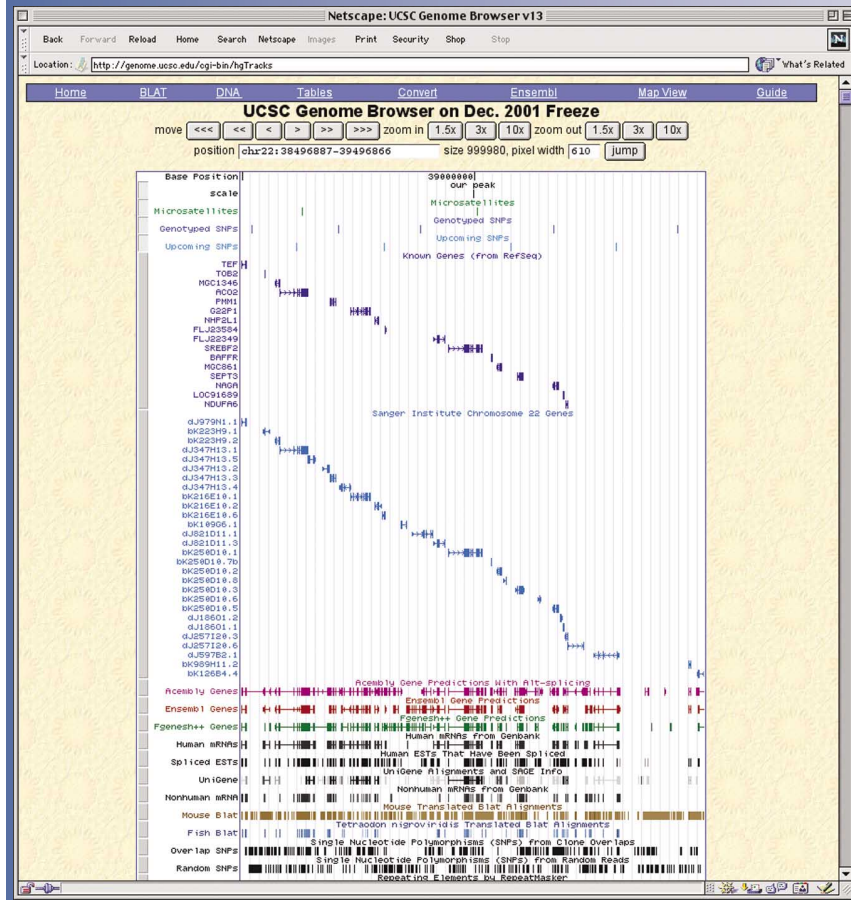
Netscape: UCSC Genome Browser v13

Back Forward Reload Home Search Netscape Images Print Security Shop Stop

Location: http://genome.ucsc.edu/cgi-bin/hgTracks

What's Related

Home BLAT DNA Tables Convert Ensembl Map View Guide

UCSC Genome Browser on Dec. 2001 Freeze

move <<< << < > >> >>> zoom in 1.5x 3x 10x zoom out 1.5x 3x 10x

position chr22:38496887-39496866 size 999980, pixel width 610 jump

Base Position 39000000
scale our peak
Microsatellites Microsatellites
Genotyped SNPs Genotyped SNPs
Upcoming SNPs Upcoming SNPs
Known Genes (from RefSeq)
TEF
TOB2
MGC1346
ACO2
FMM1
G22P1
NHP2L1
FLJ23584
FLJ22349
SREBF2
BAFFR
MGC861
SEPT3
NAGA
LOC91689
NDUFA6
Sanger Institute Chromosome 22 Genes
dJ979N1.1
bK223H9.1
bK223H9.2
dJ347H13.1
dJ347H13.5
dJ347H13.2
dJ347H13.3
dJ347H13.4
bK216E10.1
bK216E10.2
bK216E10.6
bK1090G6.1
dJ821D11.1
dJ821D11.3
bK250D10.1
bK250D10.7b
bK250D10.2
bK250D10.8
bK250D10.3
bK250D10.6
bK250D10.5
dJ1860I.2
dJ1860I.1
dJ257I20.3
dJ257I20.6
dJ597B2.1
bK989H11.2
bK126B4.4
Acembly Gene Predictions With Alt-splicing
Acembly Genes
Ensembl Gene Predictions
Ensembl Genes
Fgenesh++ Gene Predictions
Fgenesh++ Genes
Human mRNAs from Genbank
Human mRNAs
Human ESTs That Have Been Spliced
Spliced ESTs
UniGene Alignments and SAGE Info
UniGene
Nonhuman mRNA from Genbank
Nonhuman mRNA
Mouse Translated Blat Alignments
Mouse Blat
Tetraodon nigroviridis Translated Blat Alignments
Fish Blat
Single Nucleotide Polymorphisms (SNPs) from Clone Overlaps
Overlap SNPs
Single Nucleotide Polymorphisms (SNPs) from Random Reads
Random SNPs
Repeating Elements by RepeatMasker